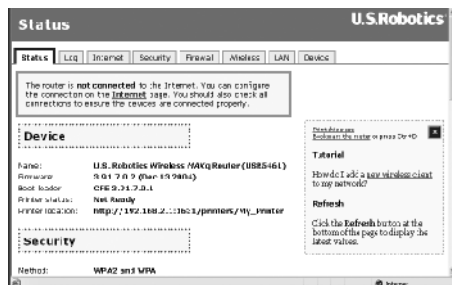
Status

U.S.Robotics

Status | Log | Internet | Security | Firewall | Wireless | LAN | Device

The router is not connected to the Internet. You can configure the connection on the Internet page. You should also check all connections to ensure the devices are connected properly.

Device

Name: U.S. Robotics Wireless MAXg Router (USR5461)
Firmware: 3.01.7.0.2 (Dec 13 2004)
Boot loader: CFE 3.21.7.0.1
Printer status: Not Ready
Printer location: http://192.168.2.1:1631/printers/My_Printer

Security

Method: WPA2 and WPA

Print this page
Bookmark the router or press Ctrl+D

Tutorial

How do I add a new wireless client to my network?

Refresh

Click the Refresh button at the bottom of the page to display the latest values.

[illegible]